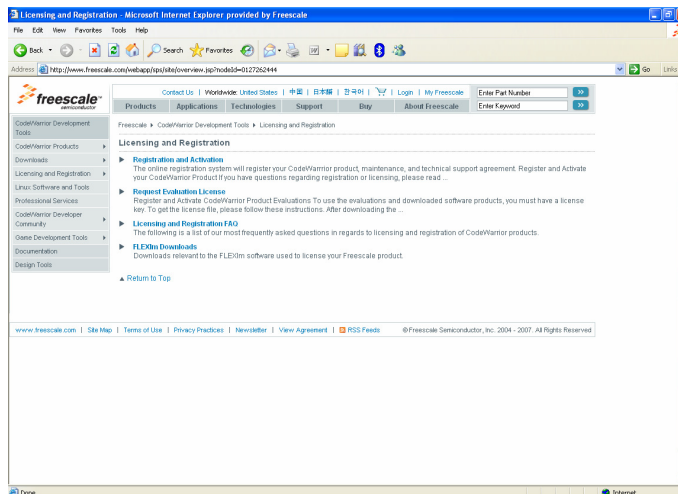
Licensing and Registration - Microsoft Internet Explorer provided by Freescale

File Edit View Favorites Tools Help

Back Search Favorites

Address http://www.freescale.com/webapp/sps/site/overview.jsp?nodeId=0127262444 Go Links

freescale semiconductor

Contact Us | Worldwide: United States | 中国 | 日本語 | 한국어 | | Login | My Freescale

Enter Part Number

Enter Keyword

Products Applications Technologies Support Buy About Freescale

CodeWarrior Development Tools

CodeWarrior Products

Downloads

Licensing and Registration

Linux Software and Tools

Professional Services

CodeWarrior Developer Community

Game Development Tools

Documentation

Design Tools

Freescale ▶ CodeWarrior Development Tools ▶ Licensing and Registration

Licensing and Registration

Registration and Activation
The online registration system will register your CodeWarrior product, maintenance, and technical support agreement. Register and Activate your CodeWarrior Product If you have questions regarding registration or licensing, please read ...

Request Evaluation License
Register and Activate CodeWarrior Product Evaluations To use the evaluations and downloaded software products, you must have a license key. To get the license file, please follow these instructions. After downloading the ...

Licensing and Registration FAQ
The following is a list of our most frequently asked questions in regards to licensing and registration of CodeWarrior products.

FLEXlm Downloads
Downloads relevant to the FLEXlm software used to license your Freescale product.

▲ Return to Top

www.freescale.com | Site Map | Terms of Use | Privacy Practices | Newsletter | View Agreement | RSS Feeds ©Freescale Semiconductor, Inc. 2004 - 2007. All Rights Reserved

Done Internet